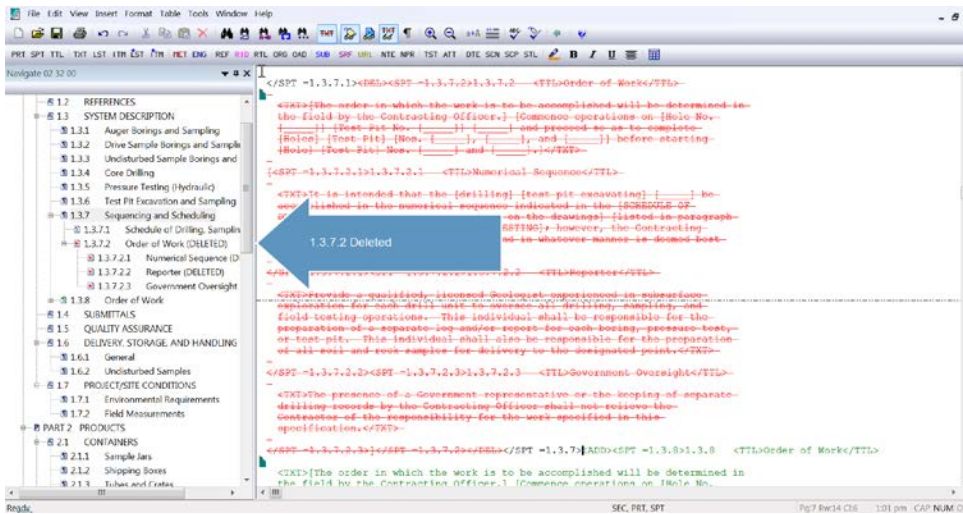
File Edit View Insert Format Table Tools Window Help

PRT SPT TTL TXT LST ITM LST ITM MET ENG REF RID RTL ORG OAD SUB SRF URL NTE NPR TST ATT DTE SCN SCP STL B I U

Navigate 02 32 00

1.2 REFERENCES
1.3 SYSTEM DESCRIPTION
1.3.1 Auger Borings and Sampling
1.3.2 Drive Sample Borings and Sampling
1.3.3 Undisturbed Sample Borings and
1.3.4 Core Drilling
1.3.5 Pressure Testing (Hydraulic)
1.3.6 Test Pit Excavation and Sampling
1.3.7 Sequencing and Scheduling
1.3.7.1 Schedule of Drilling, Samplin
1.3.7.2 Order of Work (DELETED)
1.3.7.2.1 Numerical Sequence (D
1.3.7.2.2 Reporter (DELETED)
1.3.7.2.3 Government Oversight
1.3.8 Order of Work
1.4 SUBMITTALS
1.5 QUALITY ASSURANCE
1.6 DELIVERY, STORAGE, AND HANDLING
1.6.1 General
1.6.2 Undisturbed Samples
1.7 PROJECT/SITE CONDITIONS
1.7.1 Environmental Requirements
1.7.2 Field Measurements
PART 2 PRODUCTS
2.1 CONTAINERS
2.1.1 Sample Jars
2.1.2 Shipping Boxes
2.1.3 Tubes and Crates

</SPT =1.3.7.1><DEL><SPT =1.3.7.2>1.3.7.2 <TTL>Order of Work</TTL>

<TXT>[The order in which the work is to be accomplished will be determined in the field by the Contracting Officer.] [Commence operations on [Hole No. [_____] [Test Pit No. [_____]] [_____] and proceed so as to complete [Holes] [Test Pit] [Nos. [_____], [_____], and [_____]] before starting [Hole] [Test Pit] Nos. [_____] and [_____].]</TXT>

<SPT =1.3.7.2.1>1.3.7.2.1 <TTL>Numerical Sequence</TTL>

<TXT>It is intended that the [drilling] [test pit excavating] [_____] be accomplished in the numerical sequence indicated in the [SCHEDULE OF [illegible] on the drawings] [listed in paragraph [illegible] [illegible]STING]; however, the Contracting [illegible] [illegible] in whatever manner is deemed best

1.3.7.2 Deleted

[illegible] 2 <TTL>Reporter</TTL>

<TXT>Provide a qualified, licensed Geologist experienced in subsurface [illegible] for each drill unit to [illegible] all drilling, sampling, and field testing operations. This individual shall be responsible for the preparation of a separate log and/or report for each boring, pressure test, or test pit. This individual shall also be responsible for the preparation of all soil and rock samples for delivery to the designated point.</TXT>

</SPT =1.3.7.2.2><SPT =1.3.7.2.3>1.3.7.2.3 <TTL>Government Oversight</TTL>

<TXT>The presence of a Government representative or the keeping of separate drilling records by the Contracting Officer shall not relieve the Contractor of the responsibility for the work specified in this specification.</TXT>

</SPT =1.3.7.2.3></SPT =1.3.7.2></DEL></SPT =1.3.7><ADD><SPT =1.3.8>1.3.8 <TTL>Order of Work</TTL>

<TXT>[The order in which the work is to be accomplished will be determined in the field by the Contracting Officer.] [Commence operations on [Hole No.

Ready SEC, PRT, SPT Pg:7 Ln:14 Cl:6 1:01 pm CAP NUM